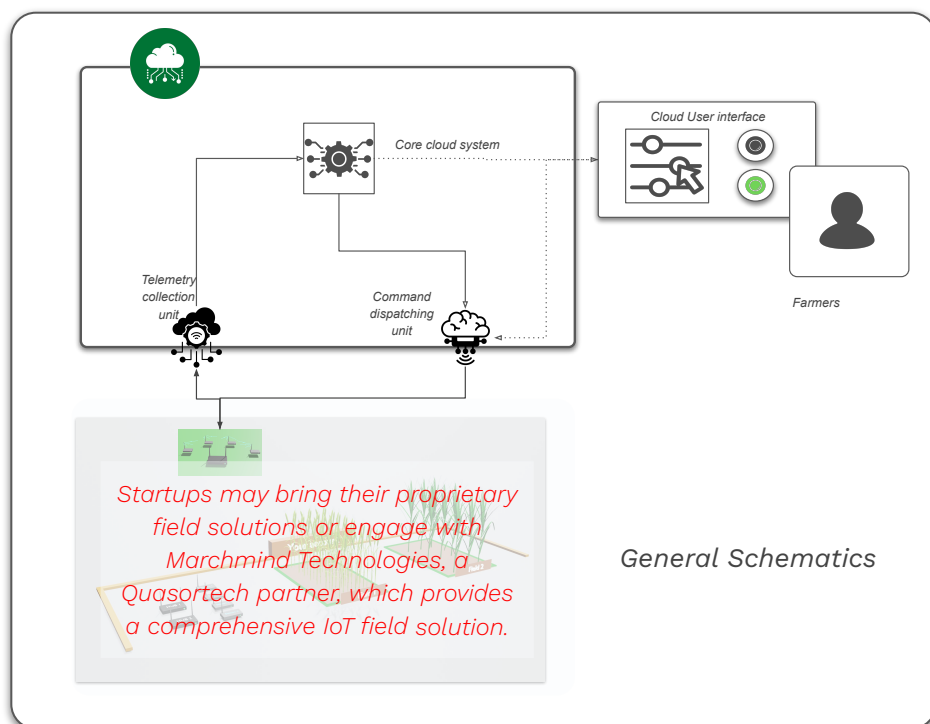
Core cloud system

Cloud User interface

Farmers

Telemetry collection unit

Command dispatching unit

Startups may bring their proprietary field solutions or engage with Marchmind Technologies, a Quasortech partner, which provides a comprehensive IoT field solution.

General Schematics